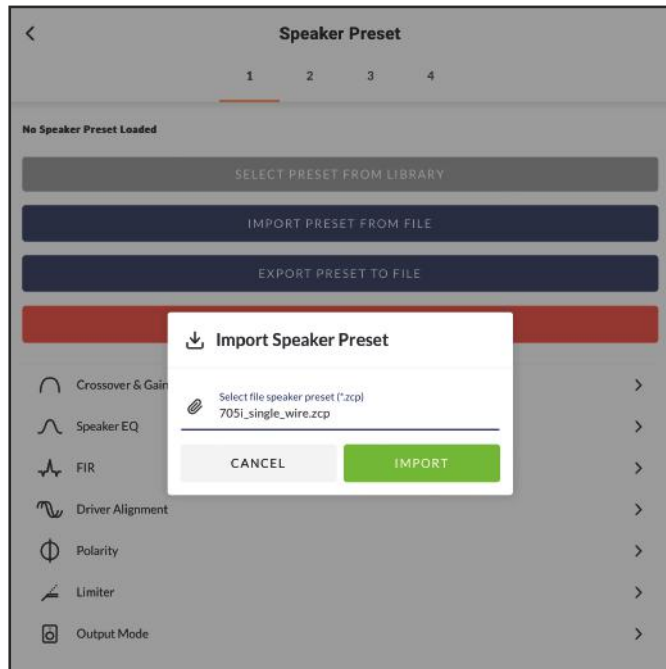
Speaker Preset

1 2 3 4

No Speaker Preset Loaded

SELECT PRESET FROM LIBRARY

IMPORT PRESET FROM FILE

EXPORT PRESET TO FILE

Import Speaker Preset

Select file speaker preset (*.zcp)
705i_single_wire.zcp

CANCEL IMPORT

Crossover & Gain

Speaker EQ

FIR

Driver Alignment

Polarity

Limiter

Output Mode